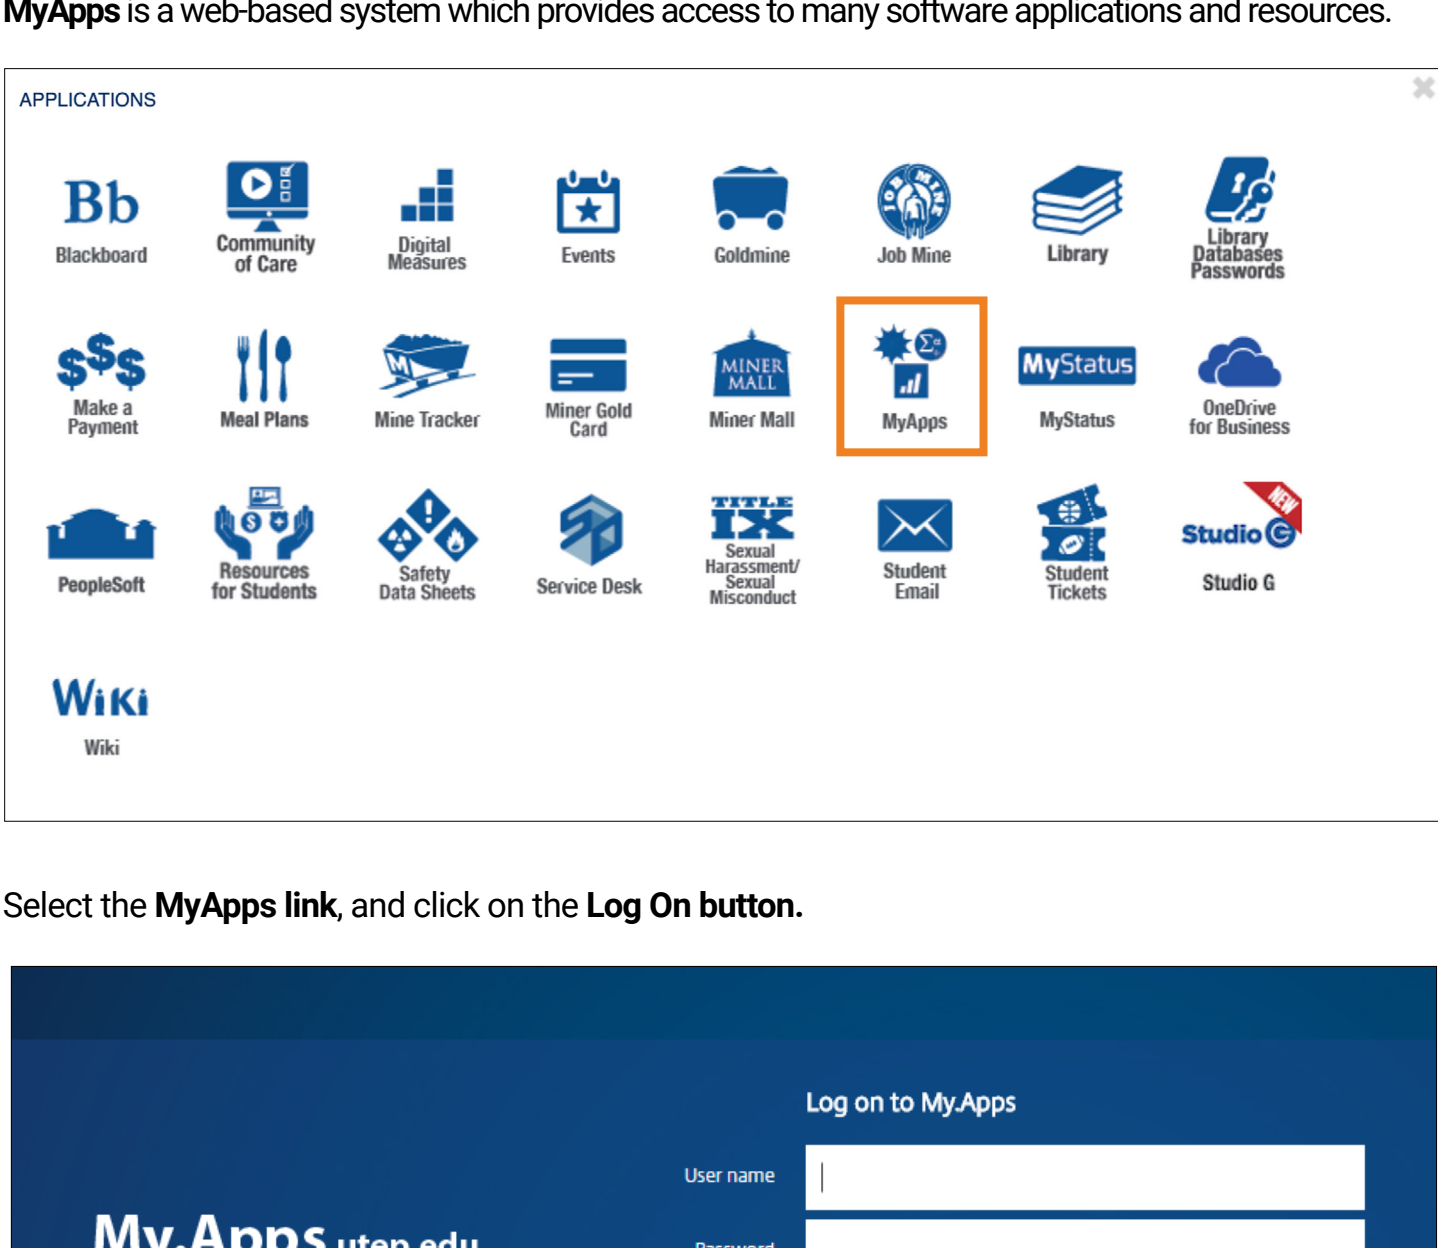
**MyApps** is a web-based system which provides access to many software applications and resources.

APPLICATIONS

Bb
Blackboard

Community of Care

Digital Measures

Events

Goldmine

Job Mine

Library

Library Databases Passwords

$$$
Make a Payment

Meal Plans

Mine Tracker

Miner Gold Card

MINER MALL
Miner Mall

MyApps

MyStatus
MyStatus

OneDrive for Business

PeopleSoft

Resources for Students

Safety Data Sheets

Service Desk

TITLE IX
Sexual Harassment/ Sexual Misconduct

Student Email

Student Tickets

NEW
Studio G
Studio G

WiKi
Wiki

Select the **MyApps link**, and click on the **Log On button.**

Log on to My.Apps

User name

My.Apps utep.edu

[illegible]